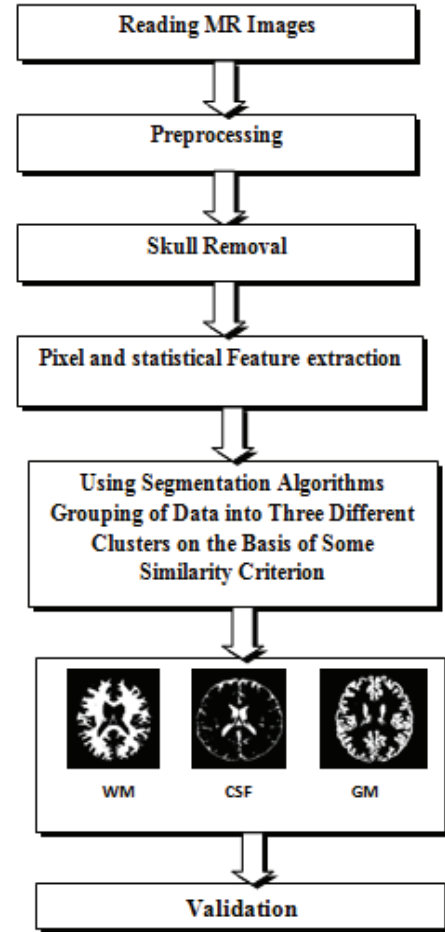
Reading MR Images

Preprocessing

Skull Removal

Pixel and statistical Feature extraction

Using Segmentation Algorithms Grouping of Data into Three Different Clusters on the Basis of Some Similarity Criterion

WM

CSF

GM

Validation